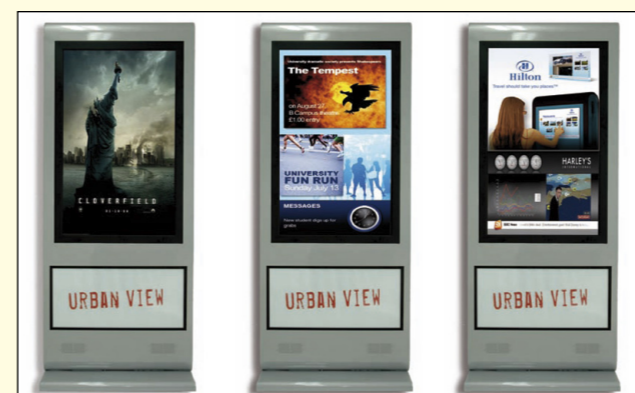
CLOVERFIELD

URBAN VIEW

The Tempest

on August 27
8 Campus theatre
£1.00 entry

UNIVERSITY
FUN RUN
Sunday July 13

MESSAGES

New student sign up for

URBAN VIEW

Hilton

Travel should take you places

HARLEY'S

URBAN VIEW